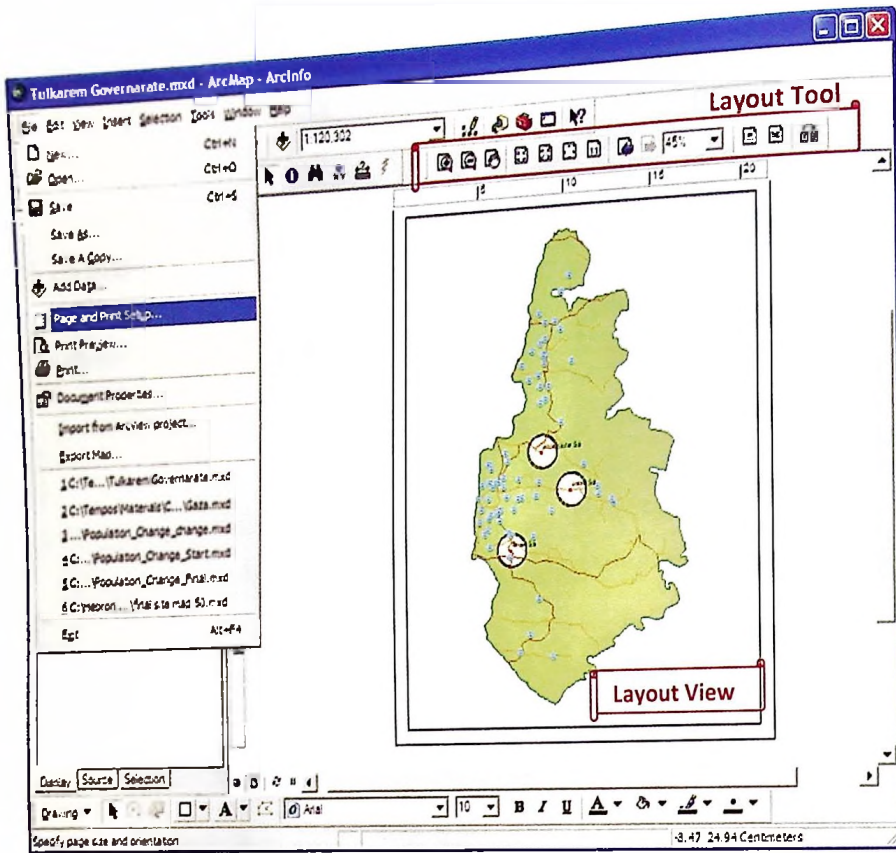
Tulkarem Governarate.mxd - ArcMap - ArcInfo

File Edit View Insert Selection Tools Window Help

1:120,302

Layout Tool

New... Ctrl+N

Open... Ctrl+O

Save Ctrl+S

Save As...

Save A Copy...

Add Data...

Page and Print Setup...

Print Preview...

Print...

Document Properties...

Import from ArcView project...

Export Map...

1 C:\Te...\Tulkarem Governarate.mxd

2 C:\Tempos\Materials\C...\Gaza.mxd

3 ...\Population_Change_change.mxd

4 C:...\Population_Change_Start.mxd

5 C:...\Population_Change_Final.mxd

6 C:\mepron...\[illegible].mxd

Exit Alt+F4

45%

Layout View

Display Source Selection

Drawing

Arial

10

B I U

Specify page size and orientation

-3.47 24.94 Centimeters